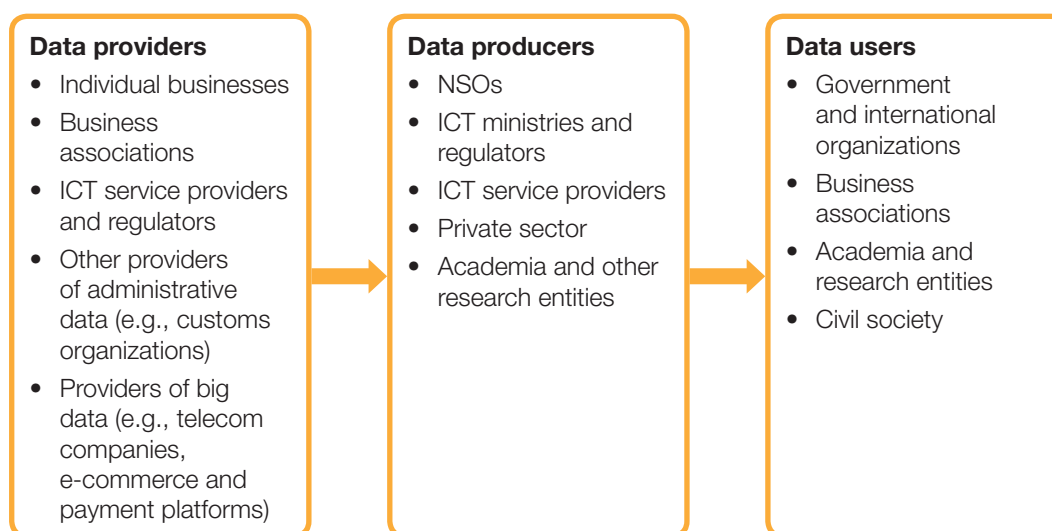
**Data providers**
- Individual businesses
- Business associations
- ICT service providers and regulators
- Other providers of administrative data (e.g., customs organizations)
- Providers of big data (e.g., telecom companies, e-commerce and payment platforms)

**Data producers**
- NSOs
- ICT ministries and regulators
- ICT service providers
- Private sector
- Academia and other research entities

**Data users**
- Government and international organizations
- Business associations
- Academia and research entities
- Civil society